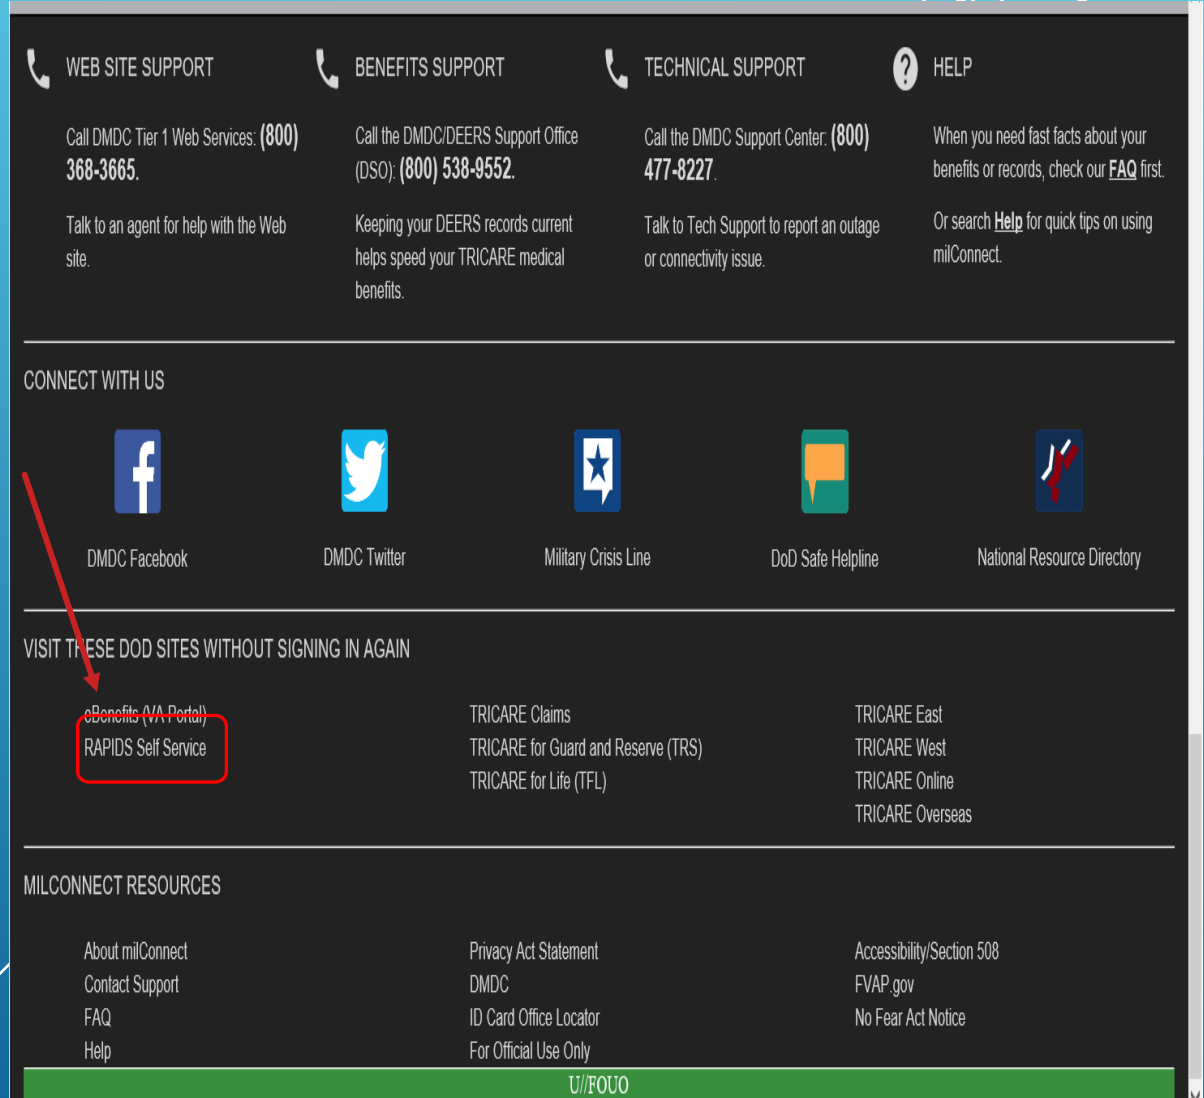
WEB SITE SUPPORT

Call DMDC Tier 1 Web Services: (800) 368-3665.

Talk to an agent for help with the Web site.

BENEFITS SUPPORT

Call the DMDC/DEERS Support Office (DSO): (800) 538-9552.

Keeping your DEERS records current helps speed your TRICARE medical benefits.

TECHNICAL SUPPORT

Call the DMDC Support Center: (800) 477-8227.

Talk to Tech Support to report an outage or connectivity issue.

HELP

When you need fast facts about your benefits or records, check our FAQ first.

Or search Help for quick tips on using milConnect.

CONNECT WITH US

DMDC Facebook

DMDC Twitter

Military Crisis Line

DoD Safe Helpline

National Resource Directory

VISIT THESE DOD SITES WITHOUT SIGNING IN AGAIN

eBenefits (VA Portal)
RAPIDS Self Service

TRICARE Claims
TRICARE for Guard and Reserve (TRS)
TRICARE for Life (TFL)

TRICARE East
TRICARE West
TRICARE Online
TRICARE Overseas

MILCONNECT RESOURCES

About milConnect
Contact Support
FAQ
Help

Privacy Act Statement
DMDC
ID Card Office Locator
For Official Use Only

Accessibility/Section 508
FVAP.gov
No Fear Act Notice

U//FOUO